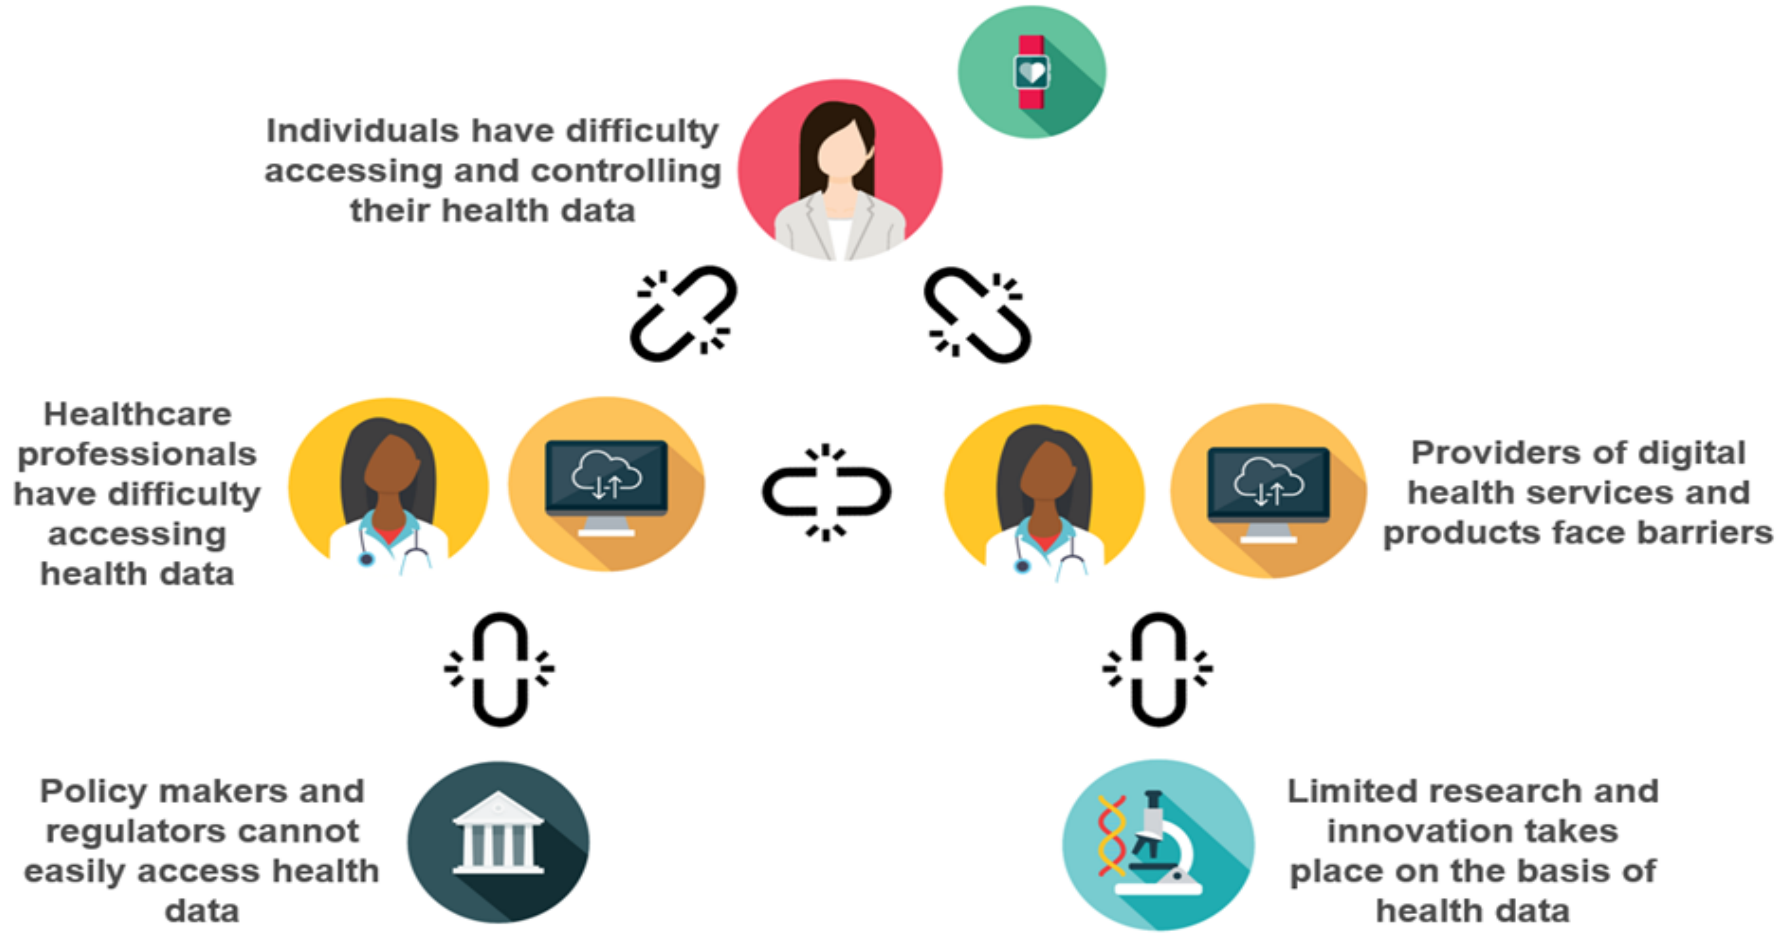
Individuals have difficulty accessing and controlling their health data

Healthcare professionals have difficulty accessing health data

Providers of digital health services and products face barriers

Policy makers and regulators cannot easily access health data

Limited research and innovation takes place on the basis of health data